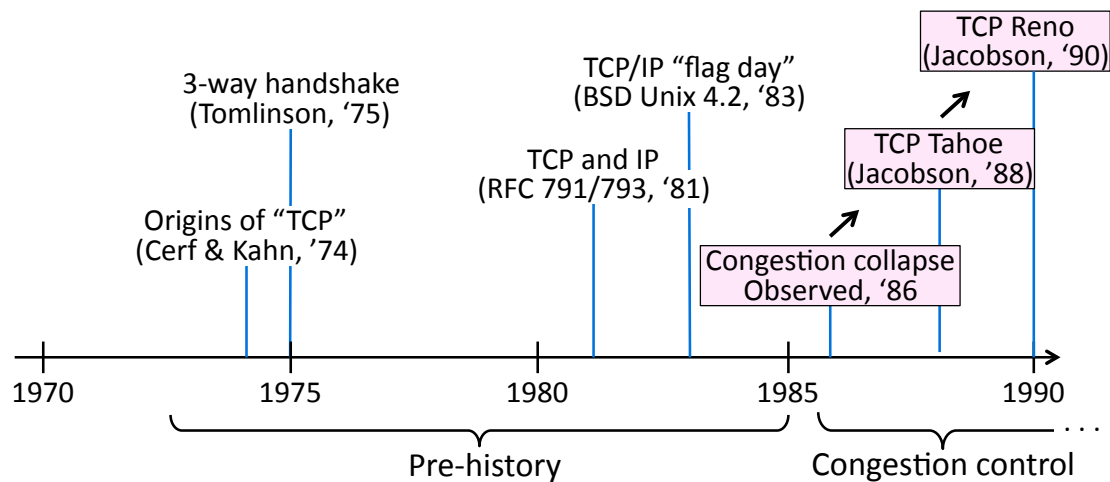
TCP Reno
(Jacobson, '90)

3-way handshake
(Tomlinson, '75)

TCP/IP "flag day"
(BSD Unix 4.2, '83)

TCP Tahoe
(Jacobson, '88)

TCP and IP
(RFC 791/793, '81)

Origins of "TCP"
(Cerf & Kahn, '74)

Congestion collapse
Observed, '86

1970 1975 1980 1985 1990

. . .

Pre-history

Congestion control